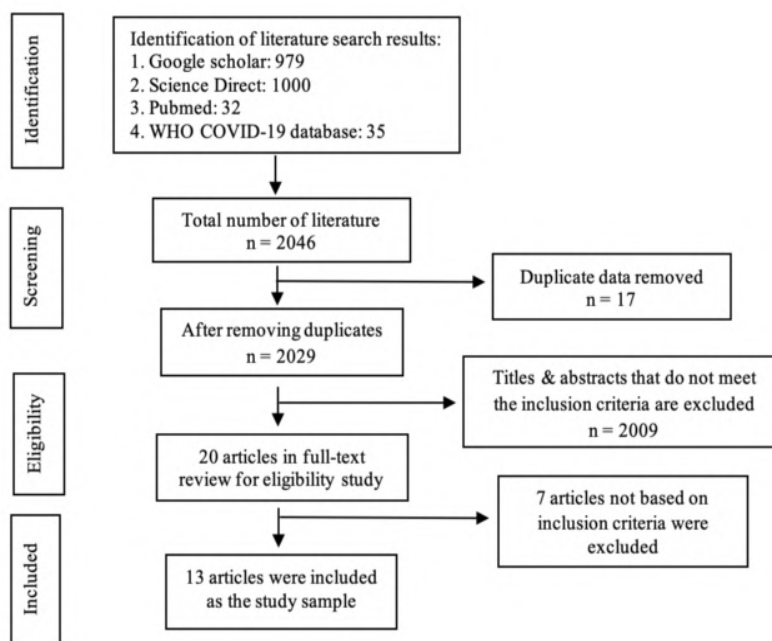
Identification

Identification of literature search results:
1. Google scholar: 979
2. Science Direct: 1000
3. Pubmed: 32
4. WHO COVID-19 database: 35

Screening

Total number of literature
n = 2046

Duplicate data removed
n = 17

After removing duplicates
n = 2029

Eligibility

Titles & abstracts that do not meet the inclusion criteria are excluded
n = 2009

20 articles in full-text review for eligibility study

7 articles not based on inclusion criteria were excluded

Included

13 articles were included as the study sample